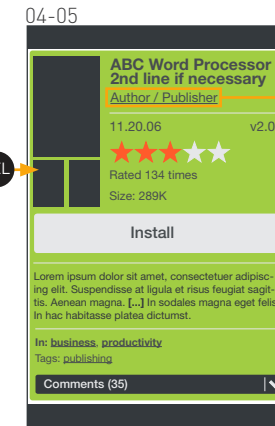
04-05

ABC Word Processor 2nd line if necessary

Author / Publisher

11.20.06

v2.0

Rated 134 times

Size: 289K

L

Install

Lorem ipsum dolor sit amet, consectetuer adipiscing elit. Suspendisse at ligula et risus feugiat sagittis. Aenean magna. [...] In sodales magna eget felis. In hac habitasse platea dictumst.

In: business, productivity

Tags: publishing

Comments (35)